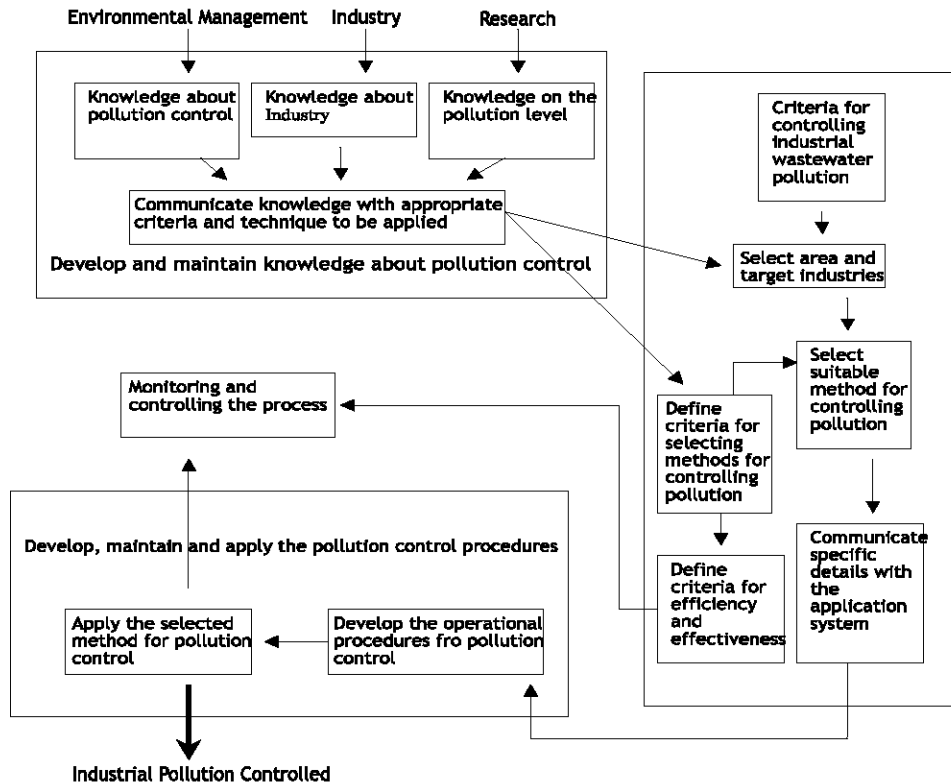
Environmental Management

Industry

Research

Knowledge about pollution control

Knowledge about Industry

Knowledge on the pollution level

Communicate knowledge with appropriate criteria and technique to be applied

Develop and maintain knowledge about pollution control

Criteria for controlling industrial wastewater pollution

Select area and target industries

Select suitable method for controlling pollution

Define criteria for selecting methods for controlling pollution

Monitoring and controlling the process

Develop, maintain and apply the pollution control procedures

Apply the selected method for pollution control

Develop the operational procedures fro pollution control

Define criteria for efficiency and effectiveness

Communicate specific details with the application system

Industrial Pollution Controlled